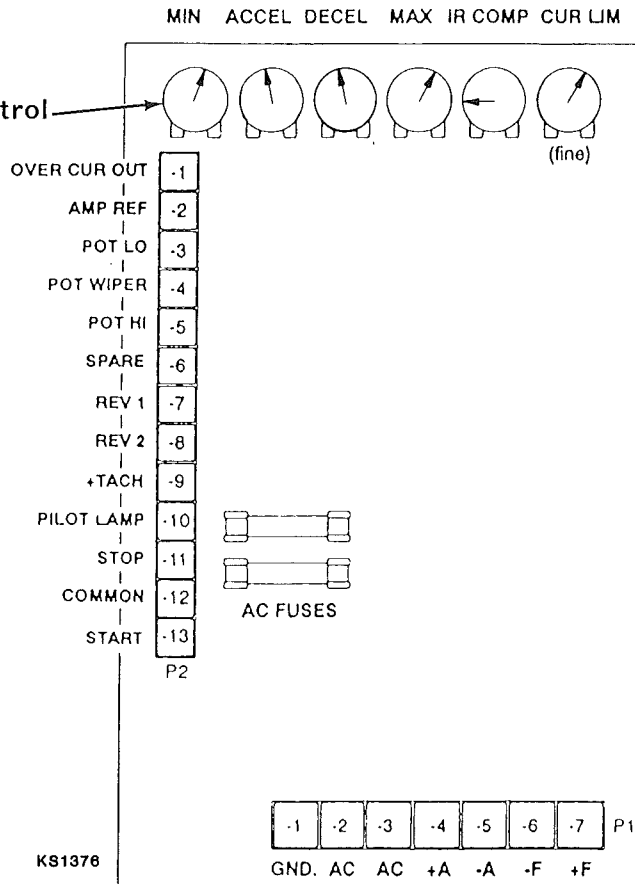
MIN ACCEL DECEL MAX IR COMP CUR LIM

trol

(fine)

OVER CUR OUT -1
AMP REF -2
POT LO -3
POT WIPER -4
POT HI -5
SPARE -6
REV 1 -7
REV 2 -8
+TACH -9
PILOT LAMP -10
STOP -11
COMMON -12
START -13
P2

AC FUSES

-1 -2 -3 -4 -5 -6 -7 P1
GND. AC AC +A -A -F +F

KS1376